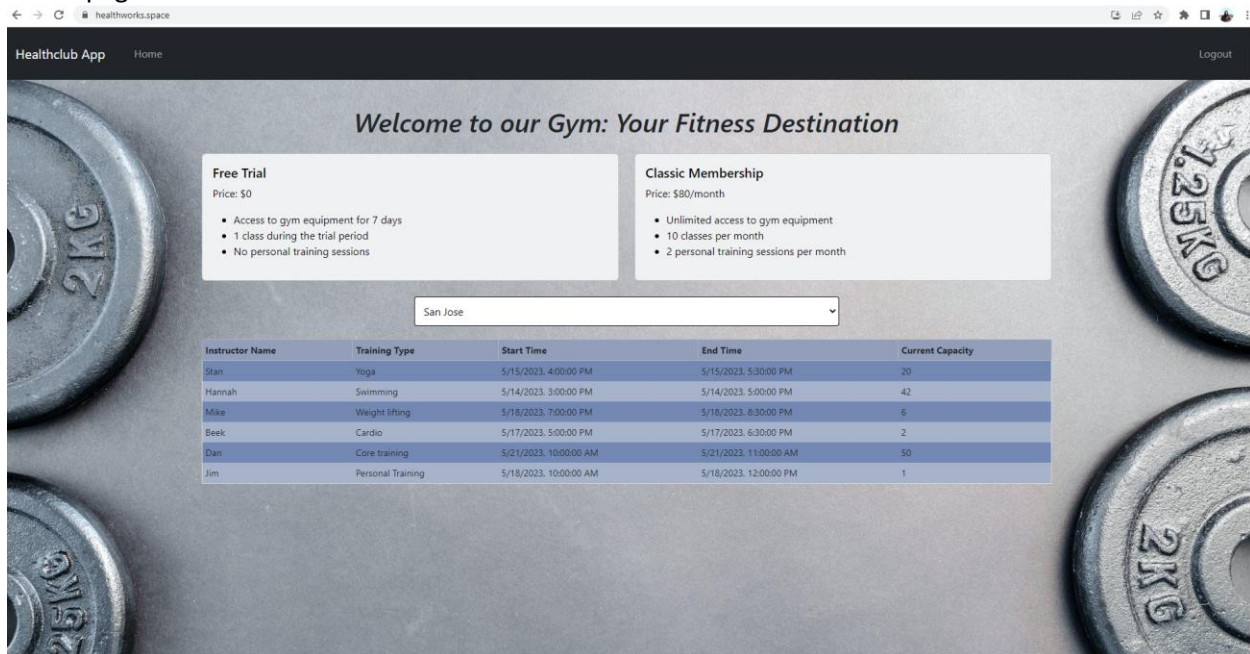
healthworks.space

Healthclub App Home Logout

Welcome to our Gym: Your Fitness Destination

Free Trial
Price: $0

- Access to gym equipment for 7 days
- 1 class during the trial period
- No personal training sessions

Classic Membership
Price: $80/month

- Unlimited access to gym equipment
- 10 classes per month
- 2 personal training sessions per month

San Jose

| Instructor Name | Training Type | Start Time | End Time | Current Capacity |
|---|---|---|---|---|
| Stan | Yoga | 5/15/2023, 4:00:00 PM | 5/15/2023, 5:30:00 PM | 20 |
| Hannah | Swimming | 5/14/2023, 3:00:00 PM | 5/14/2023, 5:00:00 PM | 42 |
| Mike | Weight lifting | 5/18/2023, 7:00:00 PM | 5/18/2023, 8:30:00 PM | 6 |
| Beek | Cardio | 5/17/2023, 5:00:00 PM | 5/17/2023, 6:30:00 PM | 2 |
| Dan | Core training | 5/21/2023, 10:00:00 AM | 5/21/2023, 11:00:00 AM | 50 |
| Jim | Personal Training | 5/18/2023, 10:00:00 AM | 5/18/2023, 12:00:00 PM | 1 |

2KG 1.25KG 2KG 1.25KG